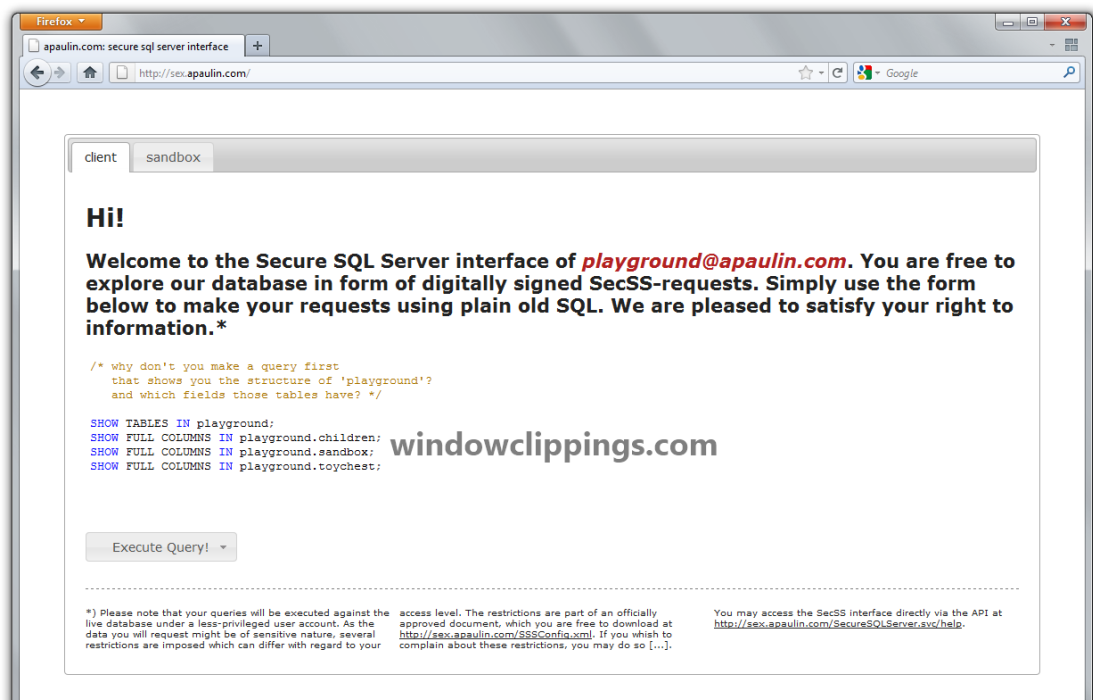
Firefox

apaulin.com: secure sql server interface +

http://sex.apaulin.com/

Google

client sandbox

Hi!

Welcome to the Secure SQL Server interface of playground@apaulin.com. You are free to explore our database in form of digitally signed SecSS-requests. Simply use the form below to make your requests using plain old SQL. We are pleased to satisfy your right to information.*

/* why don't you make a query first
that shows you the structure of 'playground'?
and which fields those tables have? */

SHOW TABLES IN playground;
SHOW FULL COLUMNS IN playground.children;
SHOW FULL COLUMNS IN playground.sandbox;
SHOW FULL COLUMNS IN playground.toychest;

windowclippings.com

Execute Query!

*) Please note that your queries will be executed against the live database under a less-privileged user account. As the data you will request might be of sensitive nature, several restrictions are imposed which can differ with regard to your access level. The restrictions are part of an officially approved document, which you are free to download at http://sex.apaulin.com/SSSConfig.xml. If you whish to complain about these restrictions, you may do so [...].

You may access the SecSS interface directly via the API at http://sex.apaulin.com/SecureSQLServer.svc/help.